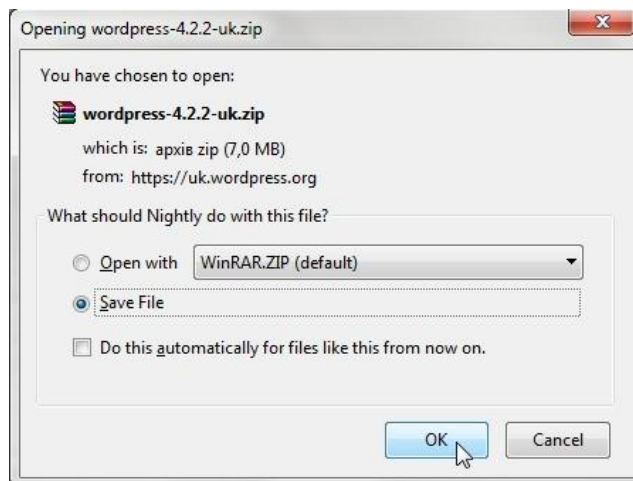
Opening wordpress-4.2.2-uk.zip

x

You have chosen to open:

wordpress-4.2.2-uk.zip

which is: архів zip (7,0 MB)

from: https://uk.wordpress.org

What should Nightly do with this file?

Open with WinRAR.ZIP (default)

Save File

Do this automatically for files like this from now on.

OK

Cancel